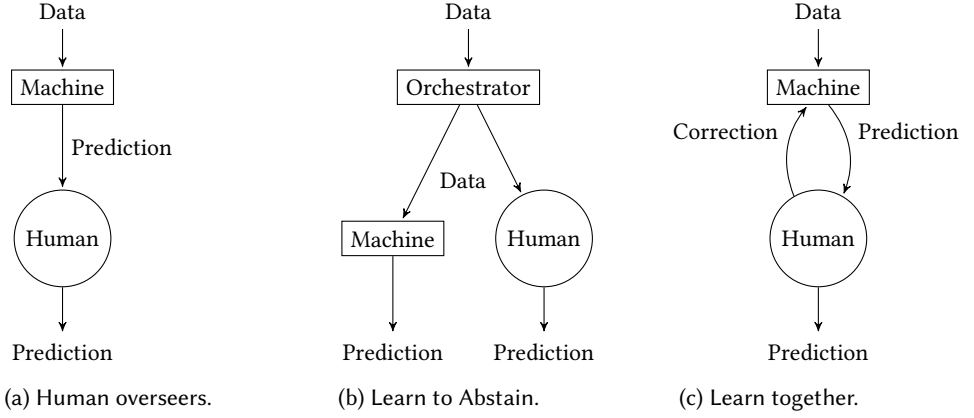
Data

Machine

Prediction

Human

Prediction

(a) Human overseers.

Data

Orchestrator

Data

Machine

Human

Prediction

Prediction

(b) Learn to Abstain.

Data

Machine

Correction

Prediction

Human

Prediction

(c) Learn together.